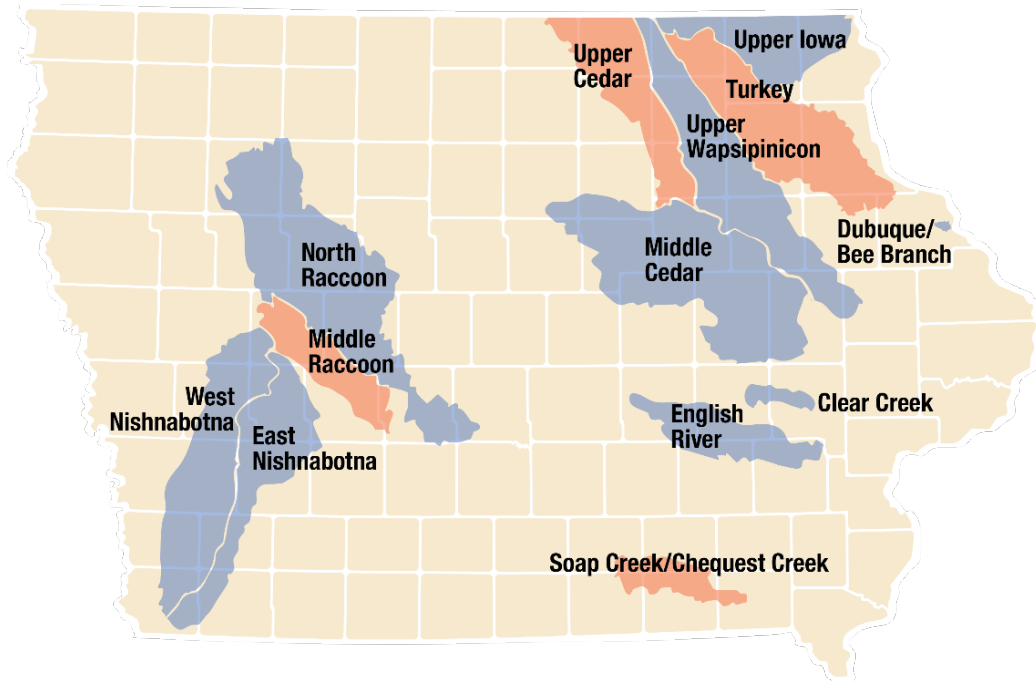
Upper Cedar

Upper Iowa

Turkey

Upper Wapsipinicon

Dubuque/ Bee Branch

North Raccoon

Middle Cedar

Middle Raccoon

West Nishnabotna

East Nishnabotna

English River

Clear Creek

Soap Creek/Chequest Creek